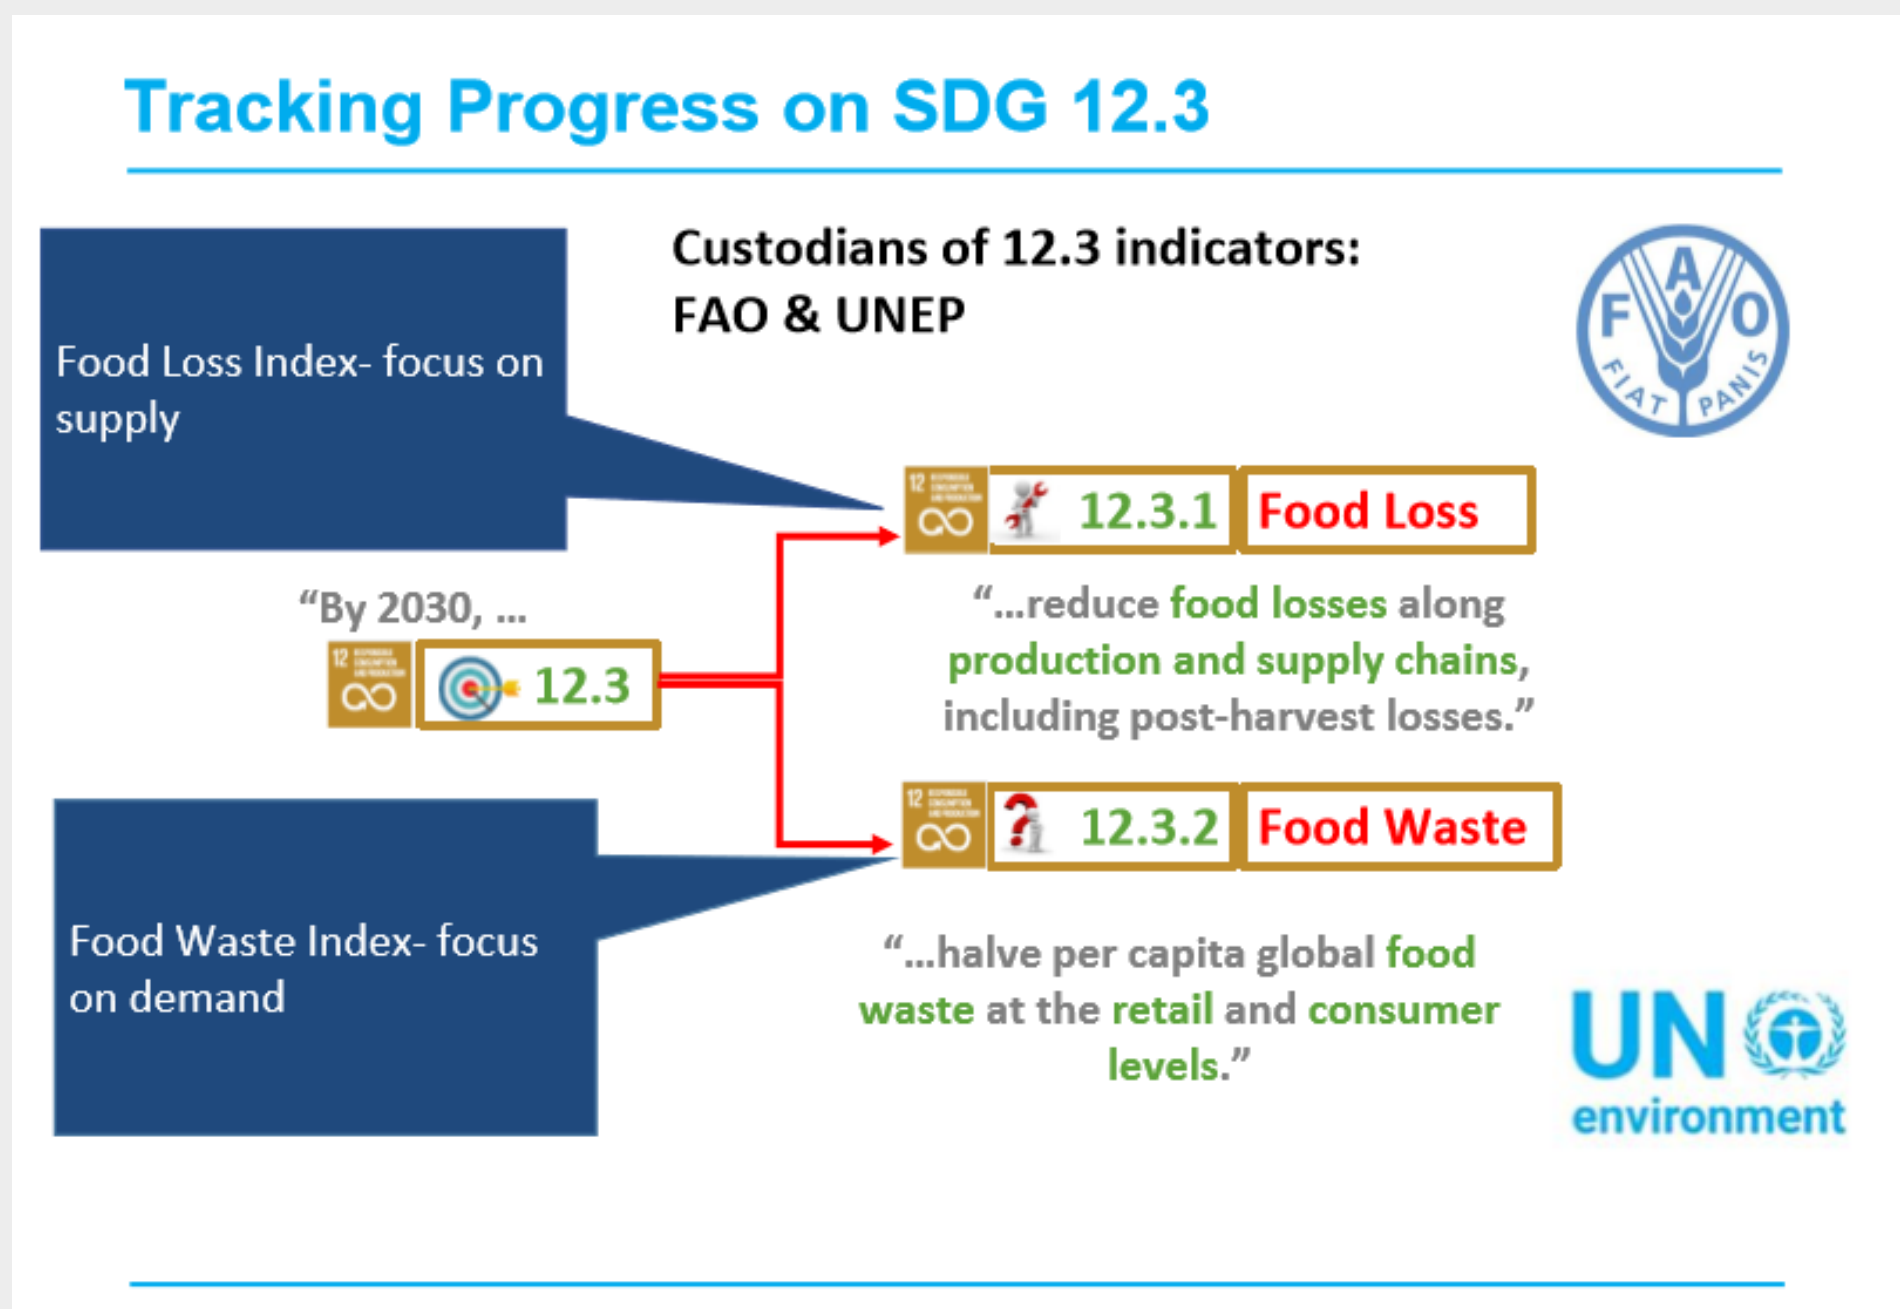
Tracking Progress on SDG 12.3

Custodians of 12.3 indicators:
FAO & UNEP

F A O
FIAT PANIS

Food Loss Index- focus on supply

12 12.3.1 Food Loss

"By 2030, ...

12 12.3

"...reduce food losses along production and supply chains, including post-harvest losses."

12 12.3.2 Food Waste

Food Waste Index- focus on demand

"...halve per capita global food waste at the retail and consumer levels."

UN environment